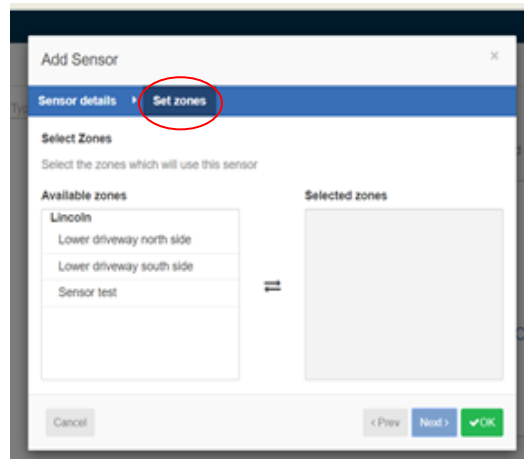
Add Sensor

×

Sensor details

Set zones

Select Zones

Select the zones which will use this sensor

Available zones

Lincoln

Lower driveway north side

Lower driveway south side

Sensor test

⇄

Selected zones

Cancel

‹ Prev

Next ›

✔OK